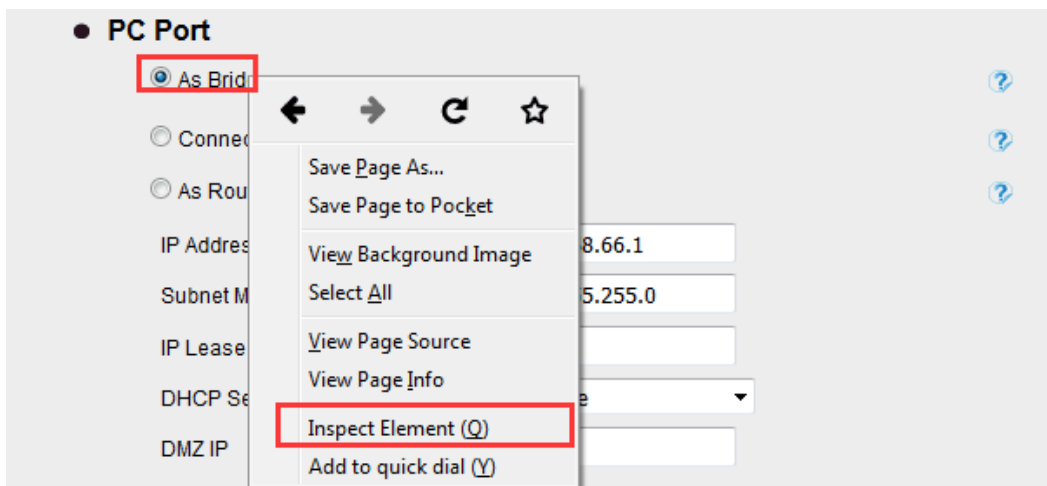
PC Port

As Brid

Conne

As Rou

IP Addres 8.66.1

Subnet M 5.255.0

IP Lease

DHCP Se e

DMZ IP

Save Page As...
Save Page to Pocket
View Background Image
Select All
View Page Source
View Page Info
Inspect Element (Q)
Add to quick dial (Y)